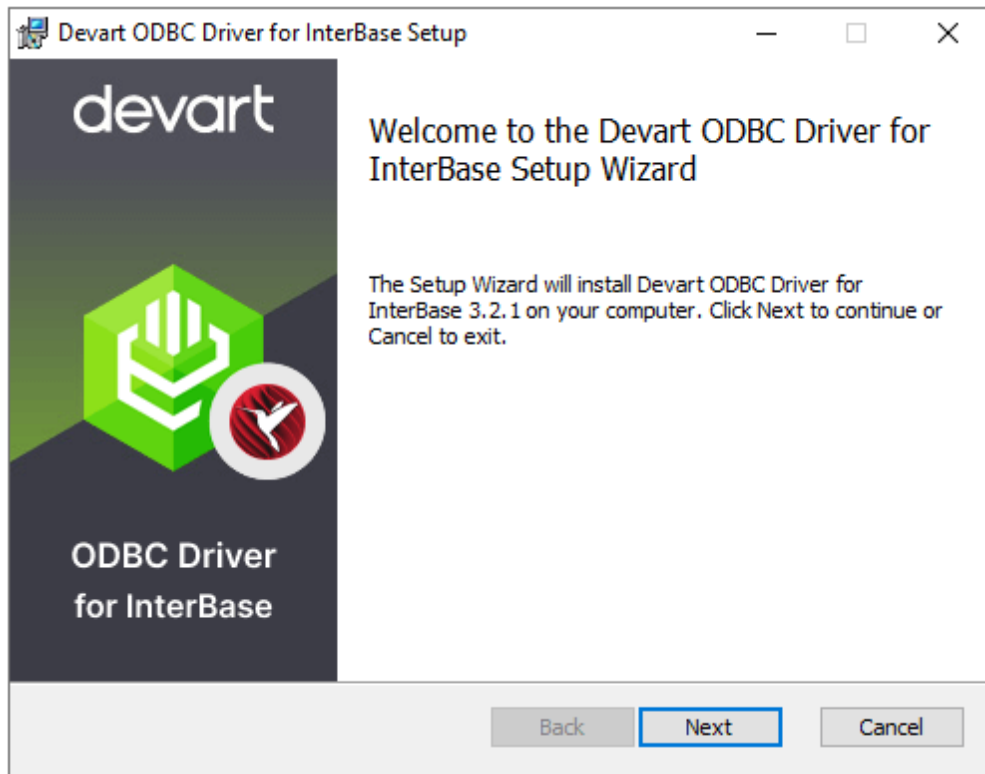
Devart ODBC Driver for InterBase Setup

devart

ODBC Driver for InterBase

Welcome to the Devart ODBC Driver for InterBase Setup Wizard

The Setup Wizard will install Devart ODBC Driver for InterBase 3.2.1 on your computer. Click Next to continue or Cancel to exit.

Back Next Cancel